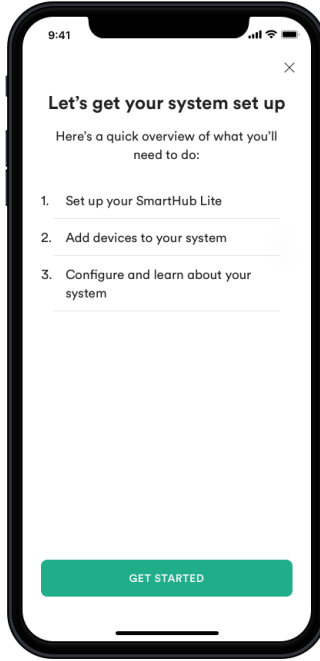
9:41

×

Let’s get your system set up

Here’s a quick overview of what you’ll need to do:

1. Set up your SmartHub Lite

2. Add devices to your system

3. Configure and learn about your system

GET STARTED